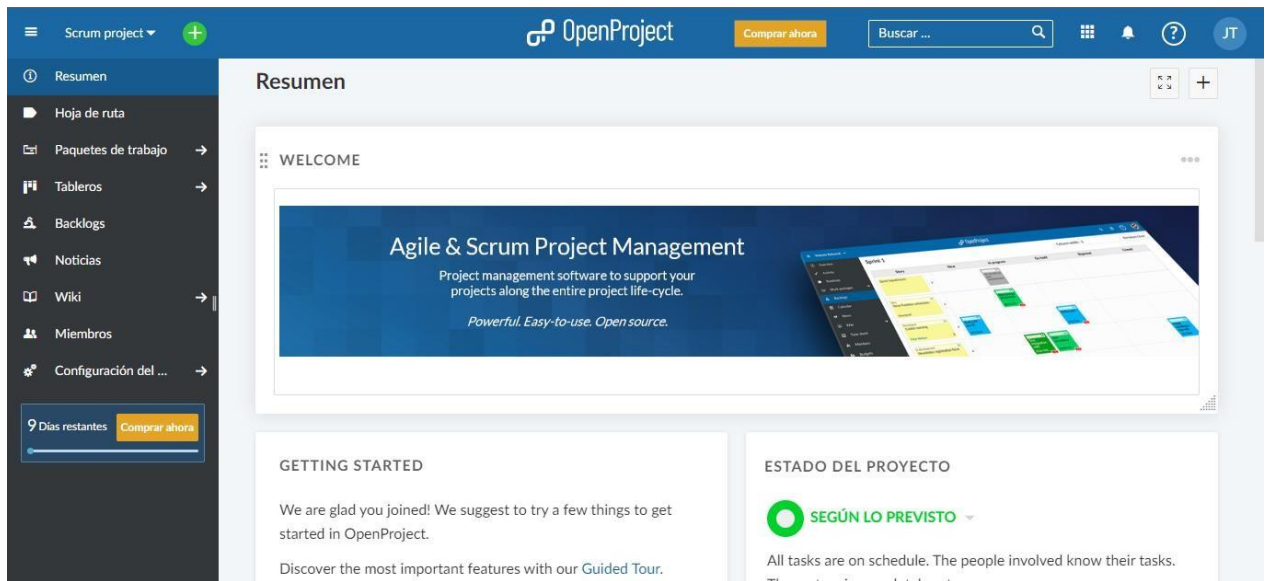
Scrum project

OpenProject

Comprar ahora

Buscar ...

JT

Resumen

Hoja de ruta

Paquetes de trabajo

Tableros

Backlogs

Noticias

Wiki

Miembros

Configuración del ...

9 Días restantes Comprar ahora

Resumen

WELCOME

Agile & Scrum Project Management

Project management software to support your projects along the entire project life-cycle.

Powerful. Easy-to-use. Open source.

Sprint 1

GETTING STARTED

We are glad you joined! We suggest to try a few things to get started in OpenProject.

Discover the most important features with our Guided Tour.

ESTADO DEL PROYECTO

SEGÚN LO PREVISTO

All tasks are on schedule. The people involved know their tasks.

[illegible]